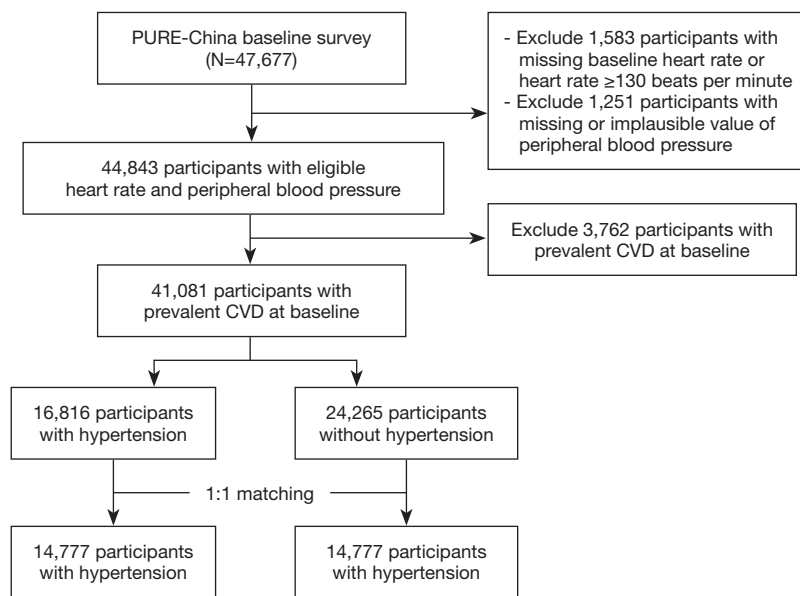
PURE-China baseline survey (N=47,677)

- Exclude 1,583 participants with missing baseline heart rate or heart rate ≥130 beats per minute
- Exclude 1,251 participants with missing or implausible value of peripheral blood pressure

44,843 participants with eligible heart rate and peripheral blood pressure

Exclude 3,762 participants with prevalent CVD at baseline

41,081 participants with prevalent CVD at baseline

16,816 participants with hypertension

24,265 participants without hypertension

1:1 matching

14,777 participants with hypertension

14,777 participants with hypertension